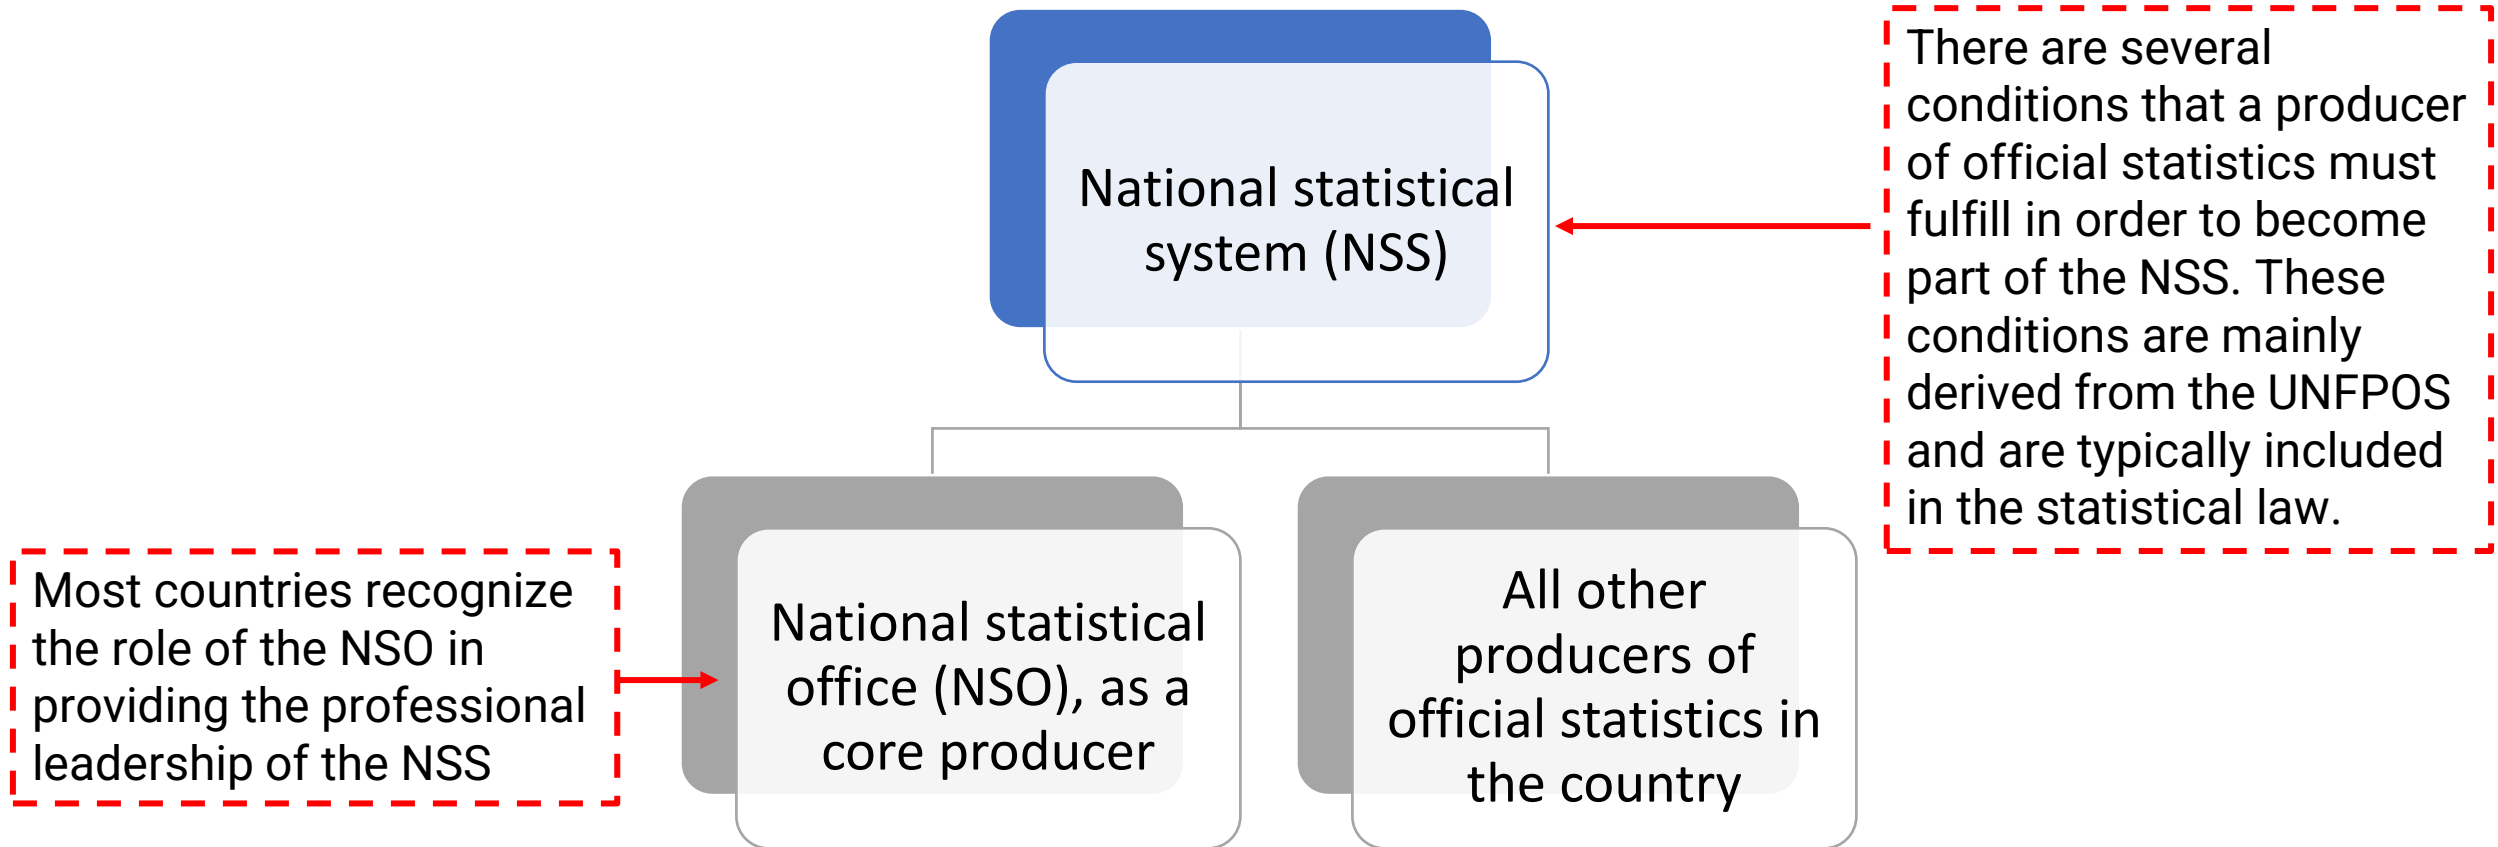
National statistical system (NSS)

There are several conditions that a producer of official statistics must fulfill in order to become part of the NSS. These conditions are mainly derived from the UNFPOS and are typically included in the statistical law.

Most countries recognize the role of the NSO in providing the professional leadership of the NSS

National statistical office (NSO), as a core producer

All other producers of official statistics in the country